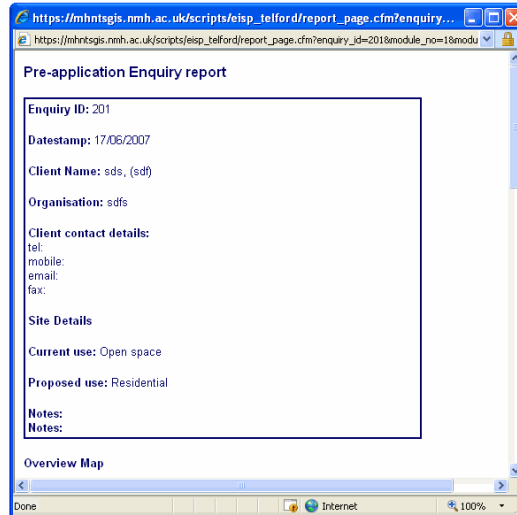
https://mhntsgis.nmh.ac.uk/scripts/eisp_telford/report_page.cfm?enquiry...

https://mhntsgis.nmh.ac.uk/scripts/eisp_telford/report_page.cfm?enquiry_id=201&module_no=1&modu

Pre-application Enquiry report

Enquiry ID: 201

Datestamp: 17/06/2007

Client Name: sds, (sdf)

Organisation: sdfs

Client contact details:
tel:
mobile:
email:
fax:

Site Details

Current use: Open space

Proposed use: Residential

Notes:
Notes:

Overview Map

Done

Internet

100%